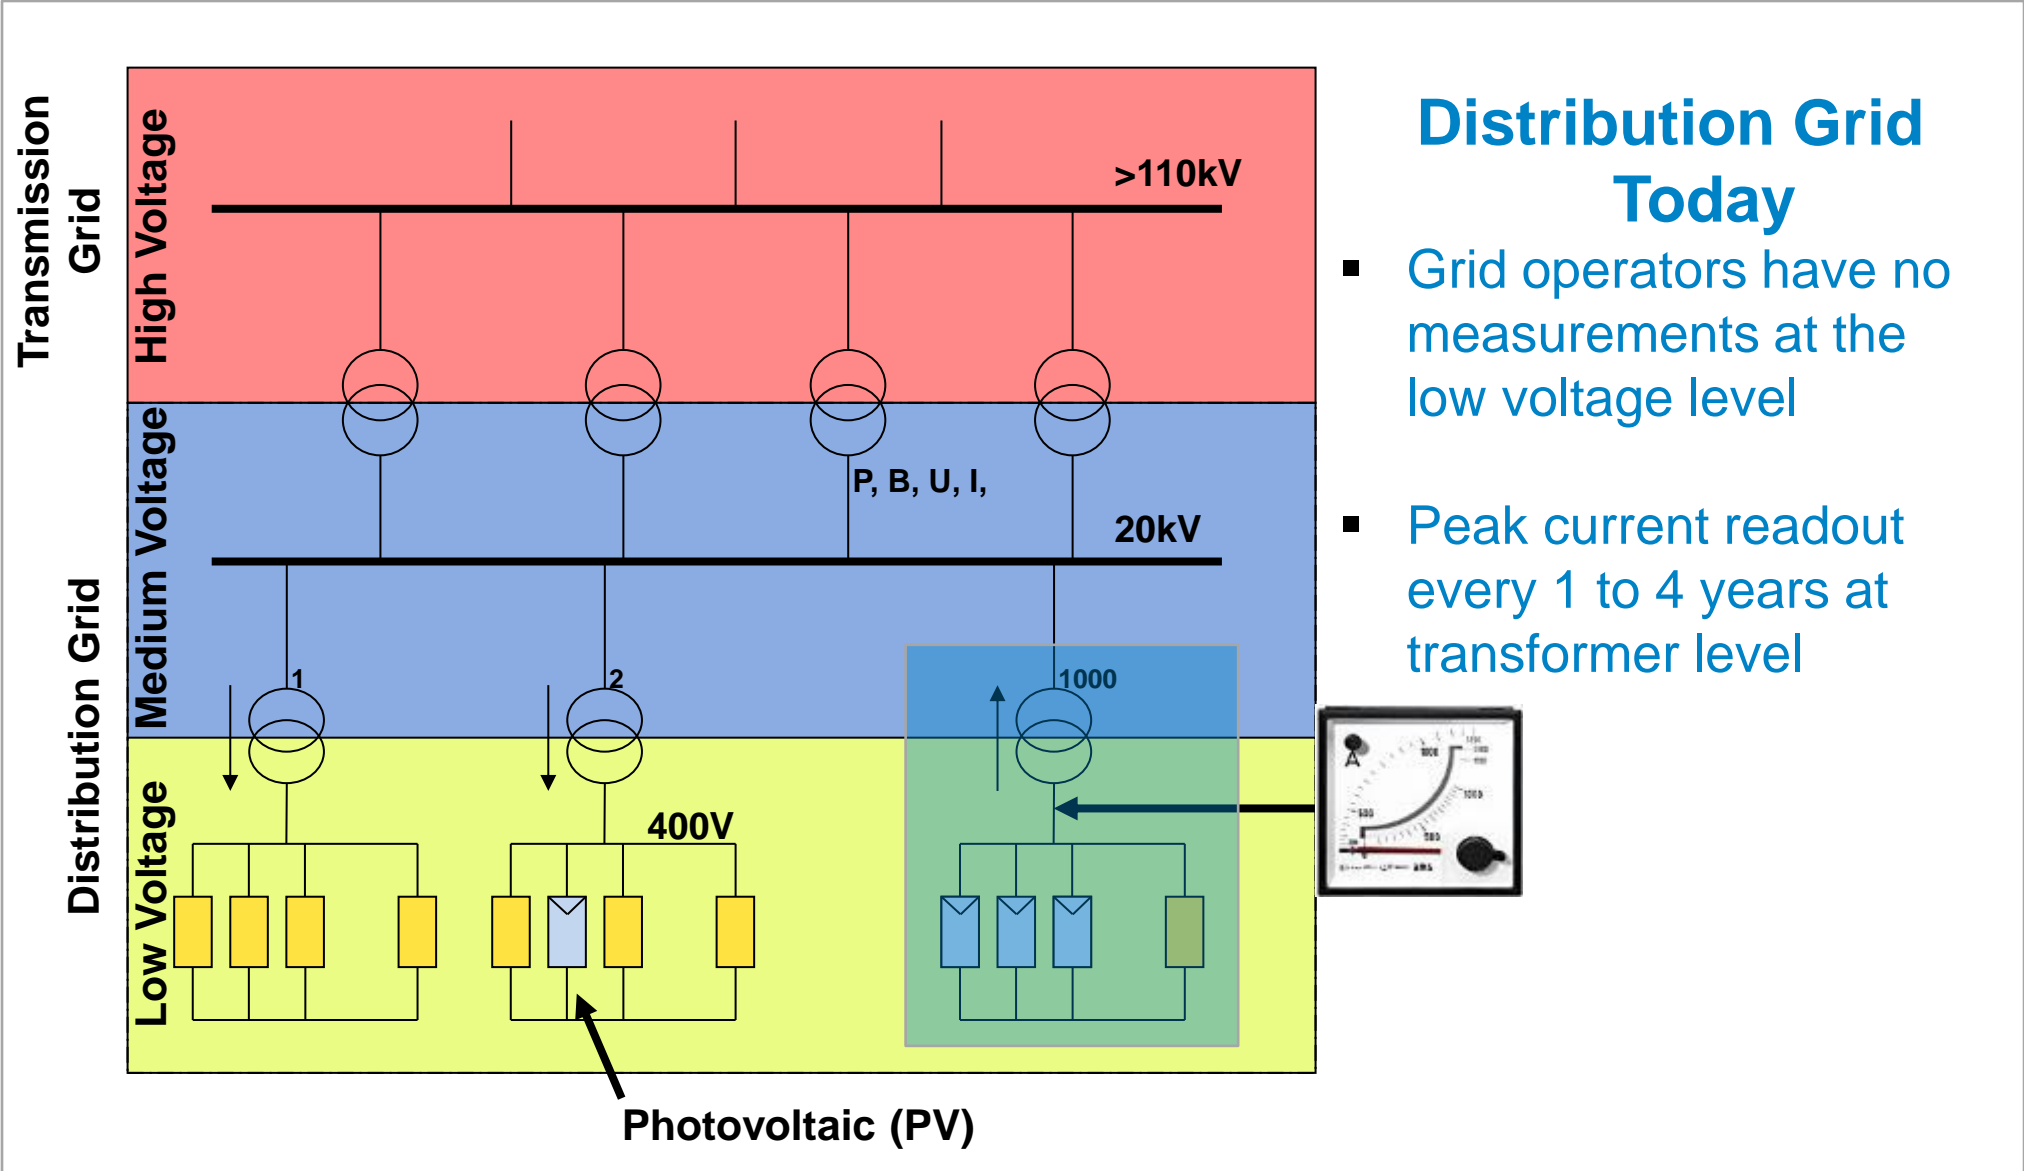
Transmission Grid

High Voltage

>110kV

Medium Voltage

P, B, U, I,

20kV

Distribution Grid

1

2

1000

Low Voltage

400V

Photovoltaic (PV)

A

Distribution Grid Today

▪ Grid operators have no measurements at the low voltage level

▪ Peak current readout every 1 to 4 years at transformer level